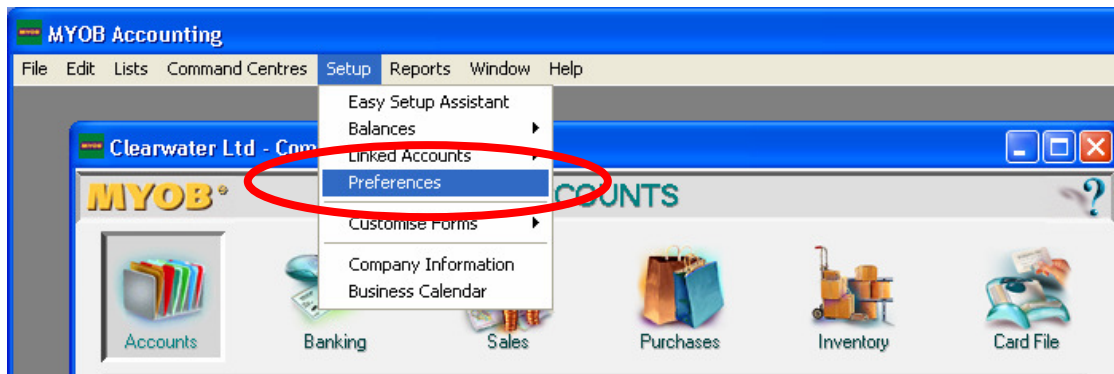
MYOB Accounting

File Edit Lists Command Centres Setup Reports Window Help

Easy Setup Assistant
Balances
Linked Accounts
Preferences
Customise Forms
Company Information
Business Calendar

Clearwater Ltd - Com

MYOB

COUNTS

?

Accounts Banking Sales Purchases Inventory Card File